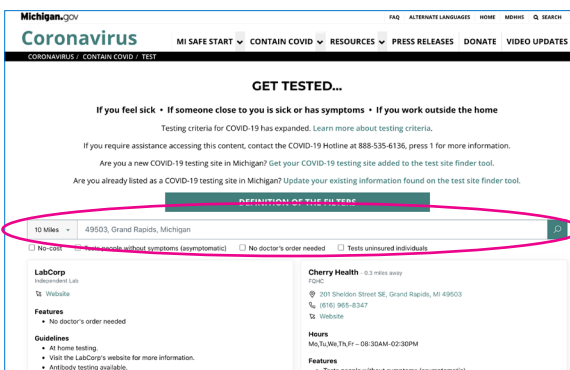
Michigan.gov

FAQ ALTERNATE LANGUAGES HOME MDHHS SEARCH

Coronavirus

MI SAFE START CONTAIN COVID RESOURCES PRESS RELEASES DONATE VIDEO UPDATES

CORONAVIRUS / CONTAIN COVID / TEST

GET TESTED...

If you feel sick • If someone close to you is sick or has symptoms • If you work outside the home

Testing criteria for COVID-19 has expanded. Learn more about testing criteria.

If you require assistance accessing this content, contact the COVID-19 Hotline at 888-535-6136, press 1 for more information.

Are you a new COVID-19 testing site in Michigan? Get your COVID-19 testing site added to the test site finder tool.

Are you already listed as a COVID-19 testing site in Michigan? Update your existing information found on the test site finder tool.

DEFINITION OF THE FILTERS

10 Miles 49503, Grand Rapids, Michigan

No-cost Tests people without symptoms (asymptomatic) No doctor's order needed Tests uninsured individuals

LabCorp
Independent Lab
Website

Features
• No doctor's order needed

Guidelines
• At home testing.
• Visit the LabCorp's website for more information.
• Antibody testing available.

Cherry Health - 0.3 miles away
FQHC
201 Sheldon Street SE, Grand Rapids, MI 49503
(616) 965-8347
Website

Hours
Mo,Tu,We,Th,Fr – 08:30AM-02:30PM

Features
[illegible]